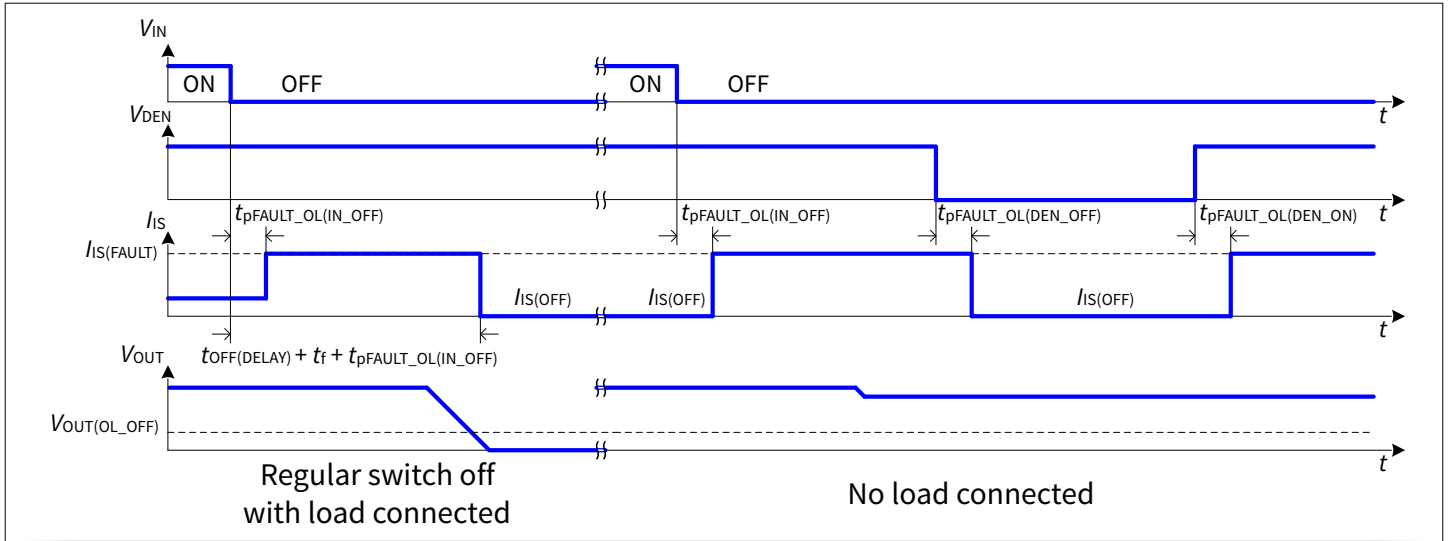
$V_{IN}$

ON OFF

ON OFF

$t$

$V_{DEN}$

$t$

$t_{pFAULT\_OL(IN\_OFF)}$

$t_{pFAULT\_OL(IN\_OFF)}$

$t_{pFAULT\_OL(DEN\_OFF)}$

$t_{pFAULT\_OL(DEN\_ON)}$

$t$

$I_{IS}$

$I_{IS(FAULT)}$

$I_{IS(OFF)}$

$I_{IS(OFF)}$

$I_{IS(OFF)}$

$t$

$t_{OFF(DELAY)} + t_f + t_{pFAULT\_OL(IN\_OFF)}$

$V_{OUT}$

$V_{OUT(OL\_OFF)}$

$t$

Regular switch off with load connected

No load connected